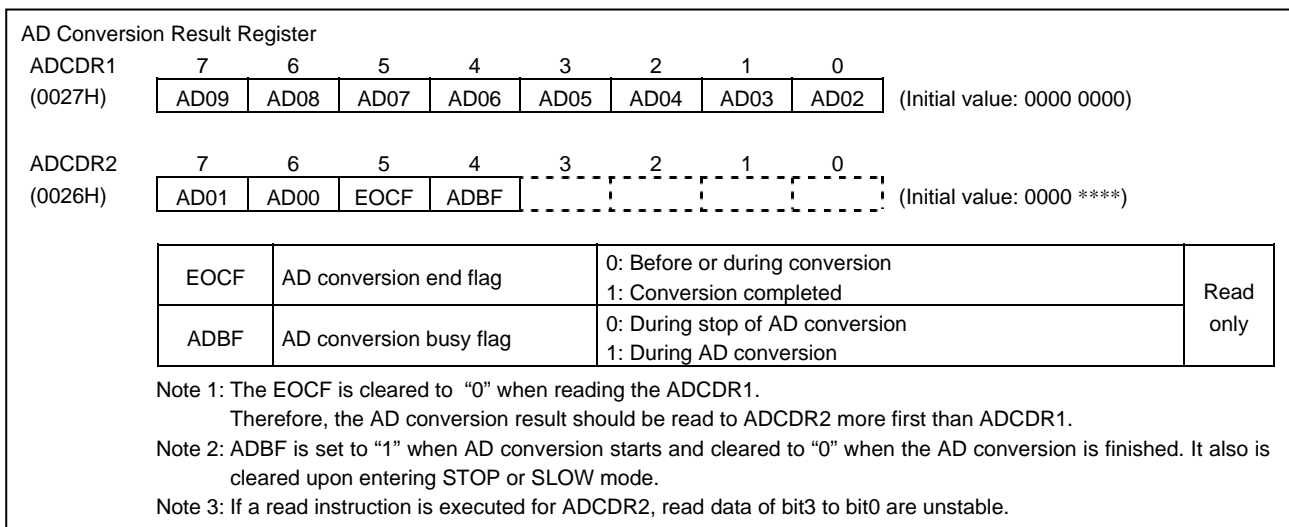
AD Conversion Result Register

ADCDR1
(0027H)

| 7 | 6 | 5 | 4 | 3 | 2 | 1 | 0 |
|---|---|---|---|---|---|---|---|
| AD09 | AD08 | AD07 | AD06 | AD05 | AD04 | AD03 | AD02 |

(Initial value: 0000 0000)

ADCDR2
(0026H)

| 7 | 6 | 5 | 4 | 3 | 2 | 1 | 0 |
|---|---|---|---|---|---|---|---|
| AD01 | AD00 | EOCF | ADBF | | | | |

(Initial value: 0000 ****)

| EOCF | AD conversion end flag | 0: Before or during conversion<br>1: Conversion completed | Read only |
|---|---|---|---|
| ADBF | AD conversion busy flag | 0: During stop of AD conversion<br>1: During AD conversion | |

Note 1: The EOCF is cleared to "0" when reading the ADCDR1.
Therefore, the AD conversion result should be read to ADCDR2 more first than ADCDR1.

Note 2: ADBF is set to "1" when AD conversion starts and cleared to "0" when the AD conversion is finished. It also is cleared upon entering STOP or SLOW mode.

Note 3: If a read instruction is executed for ADCDR2, read data of bit3 to bit0 are unstable.